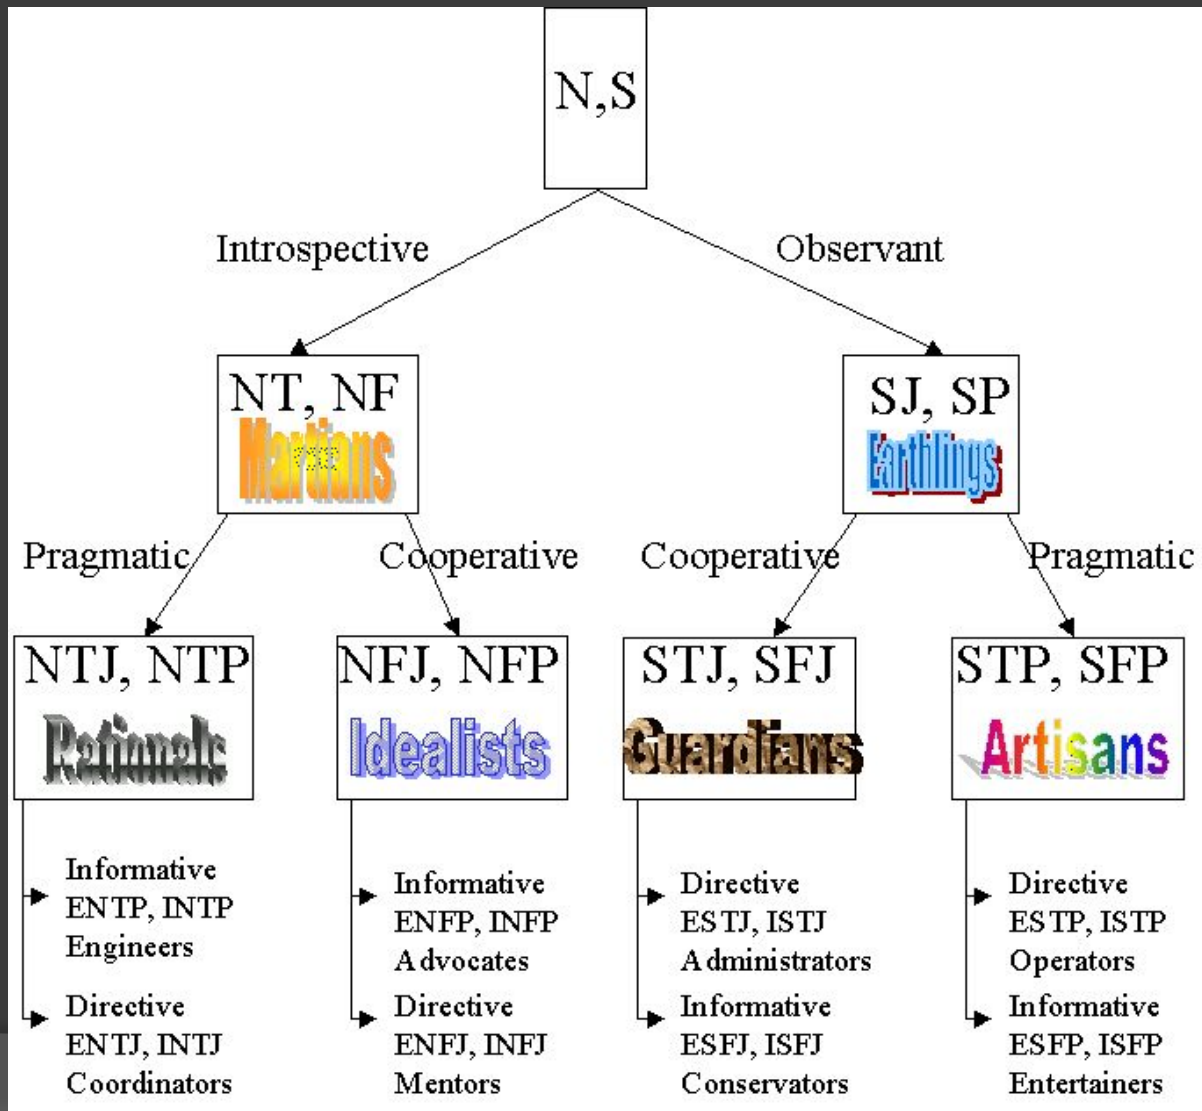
N,S

Introspective

Observant

NT, NF
Martians

SJ, SP
Earthlings

Pragmatic

Cooperative

Cooperative

Pragmatic

NTJ, NTP
Rationals

Informative
ENTP, INTP
Engineers

Directive
ENTJ, INTJ
Coordinators

NFJ, NFP
Idealists

Informative
ENFP, INFP
Advocates

Directive
ENFJ, INFJ
Mentors

STJ, SFJ
Guardians

Directive
ESTJ, ISTJ
Administrators

Informative
ESFJ, ISFJ
Conservators

STP, SFP
Artisans

Directive
ESTP, ISTP
Operators

Informative
ESFP, ISFP
Entertainers